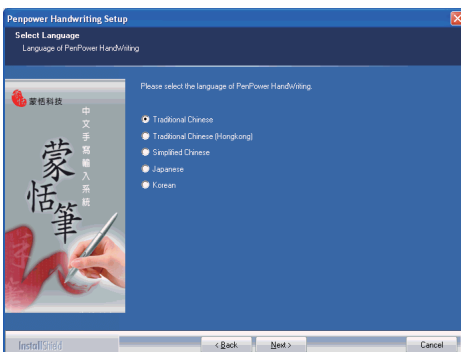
Penpower Handwriting Setup

Select Language
Language of PenPower HandWriting

蒙恬科技

中文手寫輸入系統

蒙恬筆

Please select the language of PenPower HandWriting.

Traditional Chinese
Traditional Chinese (Hongkong)
Simplified Chinese
Japanese
Korean

InstallShield

< Back
Next >
Cancel